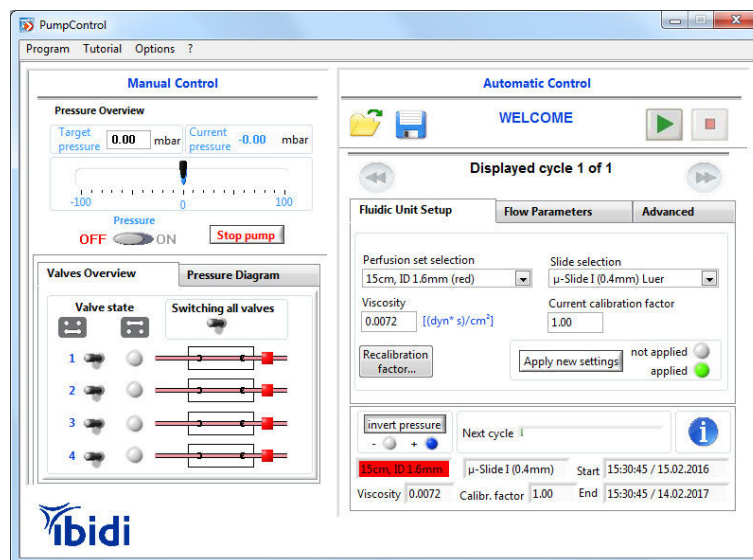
PumpControl

Program Tutorial Options ?

Manual Control

Pressure Overview

Target pressure 0.00 mbar

Current pressure -0.00 mbar

-100 0 100

Pressure

OFF ON

Stop pump

Valves Overview

Pressure Diagram

Valve state

Switching all valves

1

2

3

4

ibidi

Automatic Control

WELCOME

Displayed cycle 1 of 1

Fluidic Unit Setup

Flow Parameters

Advanced

Perfusion set selection

15cm, ID 1.6mm (red)

Slide selection

µ-Slide I (0.4mm) Luer

Viscosity

0.0072

[(dyn* s)/cm²]

Current calibration factor

1.00

Recalibration factor...

Apply new settings

not applied

applied

invert pressure

- +

Next cycle

15cm, ID 1.6mm

µ-Slide I (0.4mm)

Start 15:30:45 / 15.02.2016

Viscosity 0.0072

Calibr. factor 1.00

End 15:30:45 / 14.02.2017